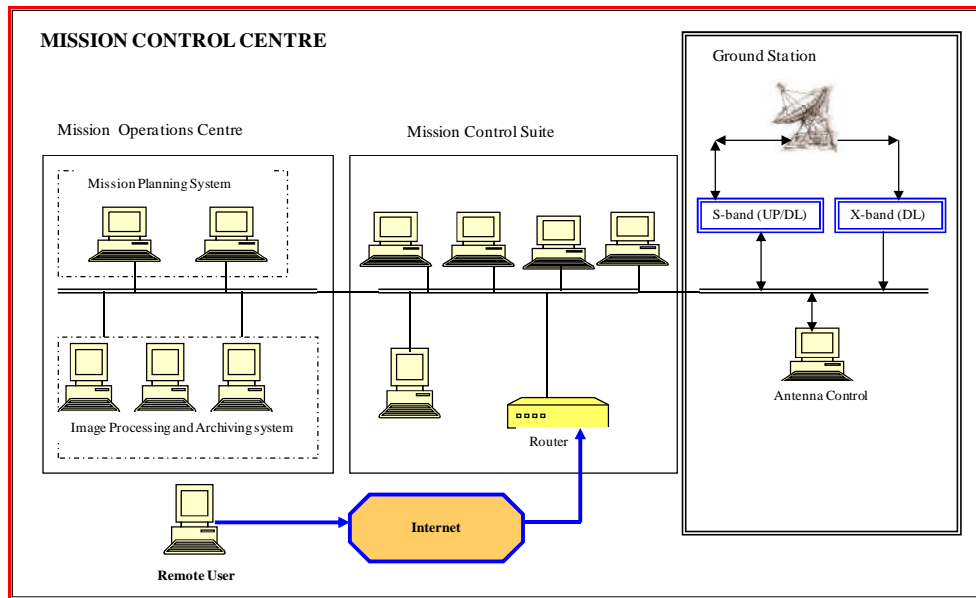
MISSION CONTROL CENTRE

Ground Station

Mission Operations Centre

Mission Control Suite

Mission Planning System

S-band (UP/DL)

X-band (DL)

Antenna Control

Image Processing and Archiving system

Router

Internet

Remote User